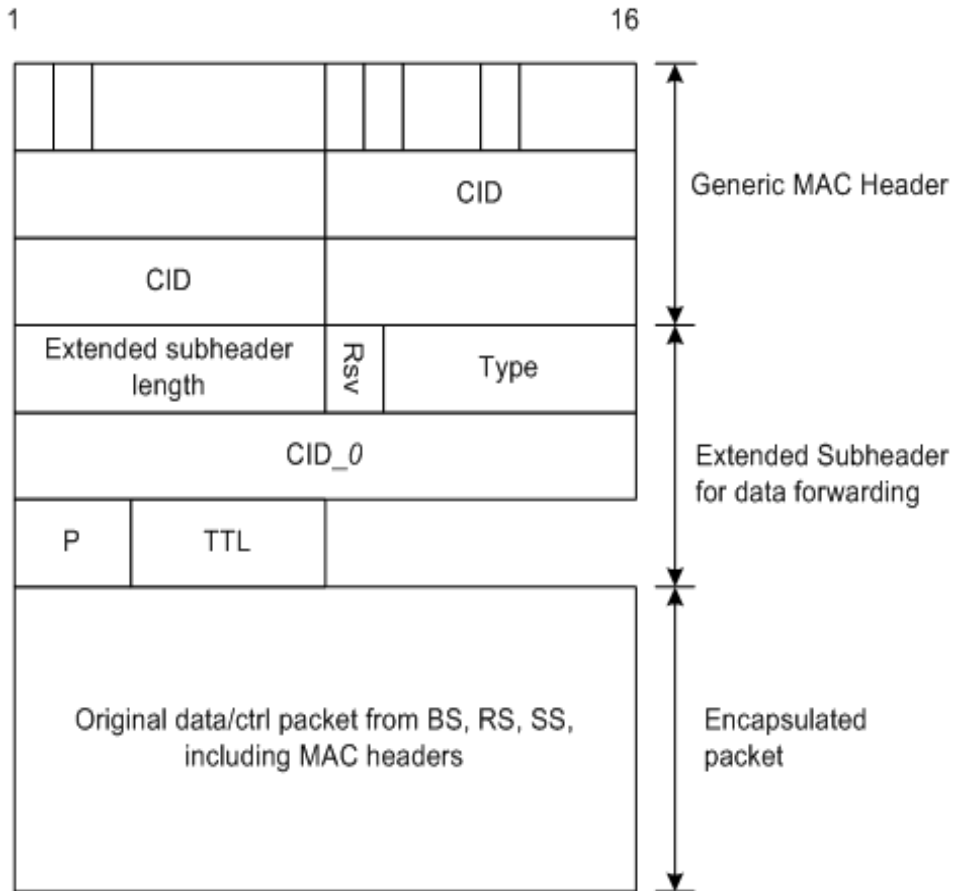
1

16

CID

Generic MAC Header

CID

Extended subheader length

Rsv

Type

CID_0

Extended Subheader for data forwarding

P

TTL

Original data/ctrl packet from BS, RS, SS, including MAC headers

Encapsulated packet